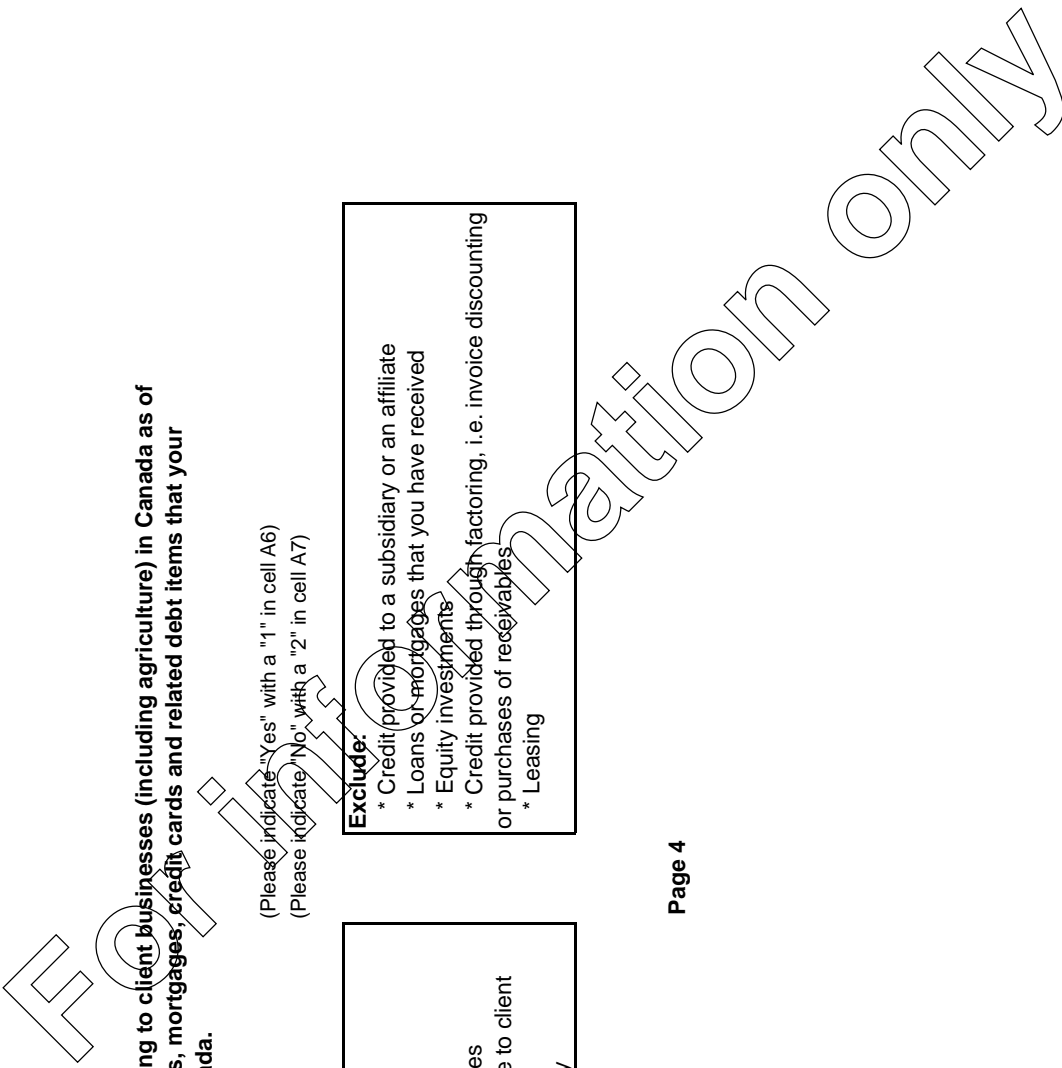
ng to client businesses (including agriculture) in Canada as of
s, mortgages, credit cards and related debt items that your
da.

(Please indicate "Yes" with a "1" in cell A6)
(Please indicate "No" with a "2" in cell A7)

es
e to client

Exclude:
* Credit provided to a subsidiary or an affiliate
* Loans or mortgages that you have received
* Equity investments
* Credit provided through factoring, i.e. invoice discounting or purchases of receivables
* Leasing

Page 4

For information only